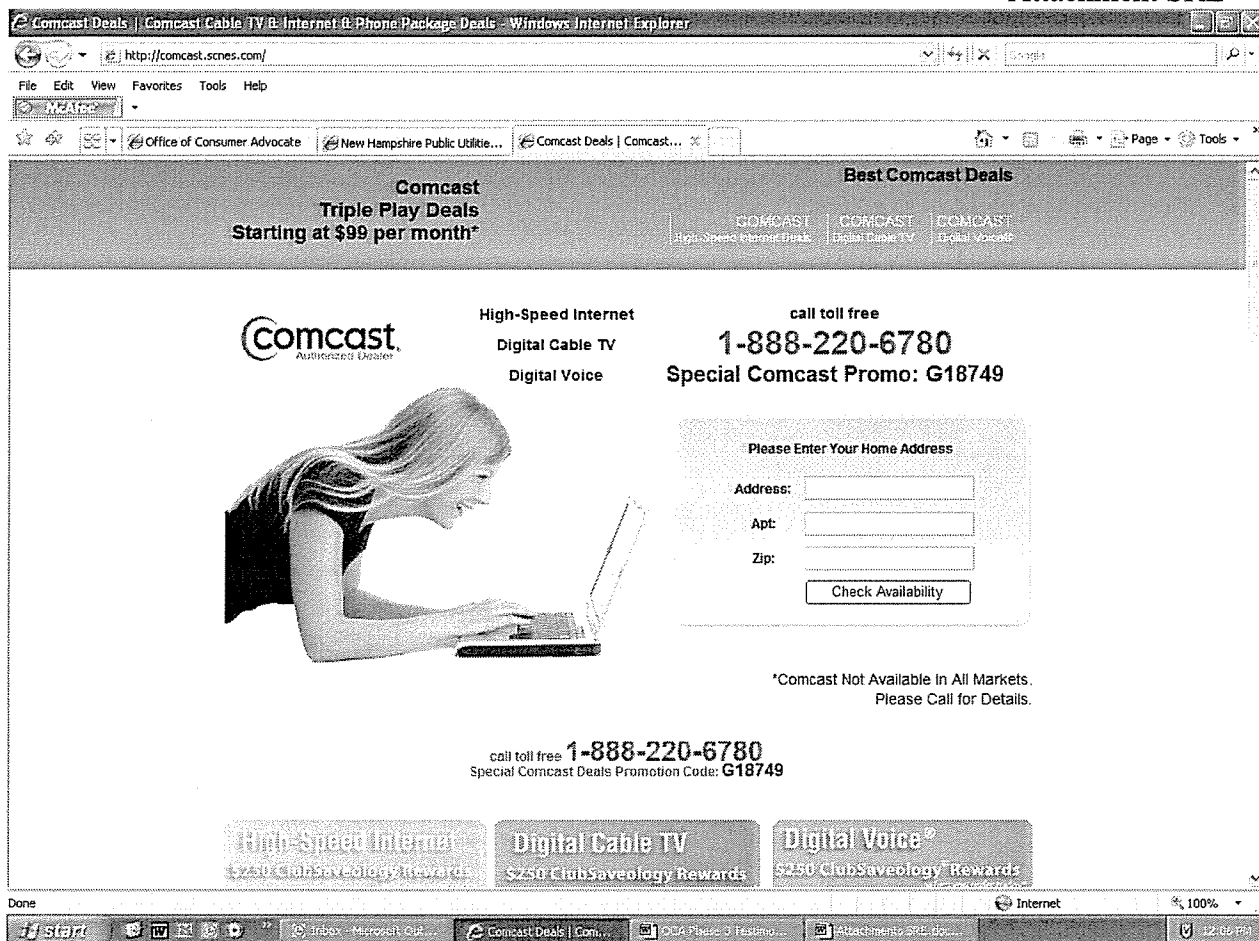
Comcast Deals | Comcast Cable TV & Internet & Phone Package Deals - Windows Internet Explorer

http://comcast.scnes.com/

Google

File Edit View Favorites Tools Help

McAfee

Office of Consumer Advocate | New Hampshire Public Utilitie... | Comcast Deals | Comcast...

Page Tools

Comcast
Triple Play Deals
Starting at $99 per month*

Best Comcast Deals

COMCAST High-Speed Internet Deals | COMCAST Digital Cable TV | COMCAST Digital VoiceIP

comcast.
Authorized Dealer

High-Speed Internet
Digital Cable TV
Digital Voice

call toll free
1-888-220-6780
Special Comcast Promo: G18749

Please Enter Your Home Address

Address:
Apt:
Zip:

Check Availability

*Comcast Not Available In All Markets.
Please Call for Details.

call toll free 1-888-220-6780
Special Comcast Deals Promotion Code: G18749

High-Speed Internet
$250 ClubSaveology Rewards

Digital Cable TV
$250 ClubSaveology Rewards

Digital Voice®
$250 ClubSaveology® Rewards

Done

Internet

100%

start

Inbox - Microsoft Out...

Comcast Deals | Com...

OCA Phase 3 Testimo...

Attachments SRL.doc...

12:06 PM